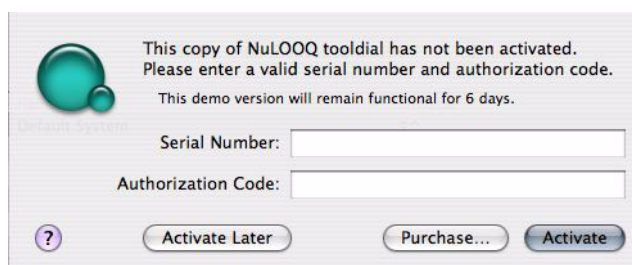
This copy of NuLOOQ tooldial has not been activated. Please enter a valid serial number and authorization code.

This demo version will remain functional for 6 days.

Serial Number:

Authorization Code:

?

Activate Later

Purchase...

Activate